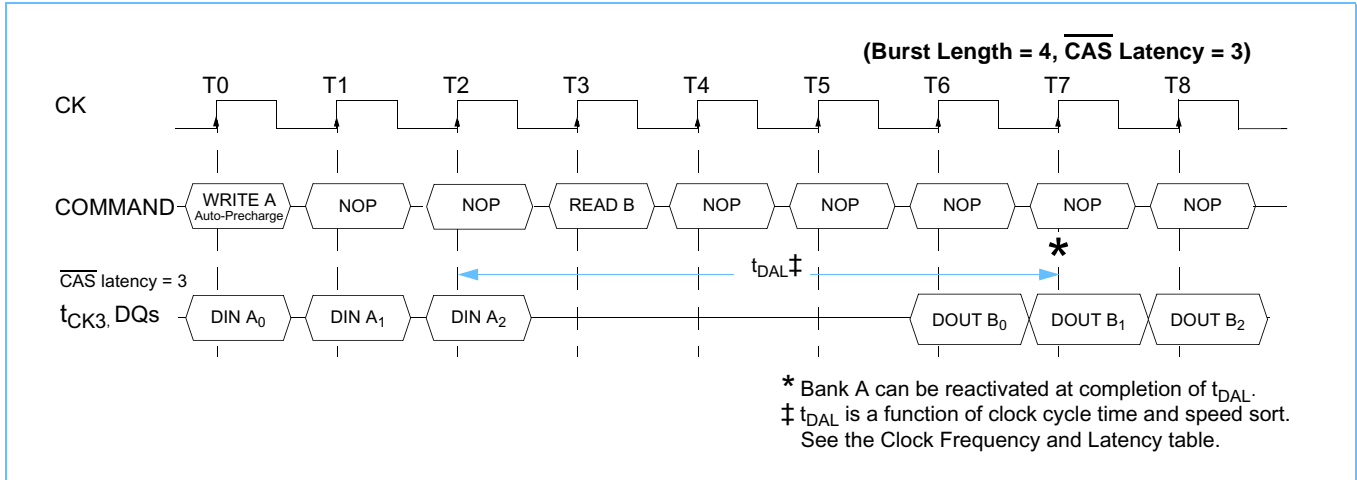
(Burst Length = 4, $\overline{\text{CAS}}$ Latency = 3)

T0 T1 T2 T3 T4 T5 T6 T7 T8

CK

COMMAND WRITE A Auto-Precharge NOP NOP READ B NOP NOP NOP NOP NOP

$\overline{\text{CAS}}$ latency = 3

$t_{DAL}$‡

*

$t_{CK3}$, DQs DIN $A_0$ DIN $A_1$ DIN $A_2$ DOUT $B_0$ DOUT $B_1$ DOUT $B_2$

* Bank A can be reactivated at completion of $t_{DAL}$.
‡ $t_{DAL}$ is a function of clock cycle time and speed sort. See the Clock Frequency and Latency table.